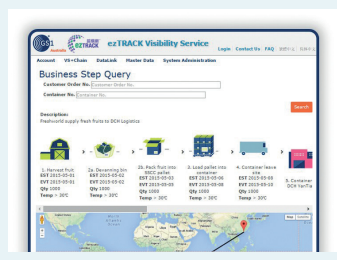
GS1 Australia eZTRACK eZTRACK Visibility Service Login Contact Us FAQ

Account VS+Chain DataLink Master Data System Administration

Business Step Query

Customer Order No. Customer Order No.

Container No. Container No.

Search

Description:
Freshworld supply fresh fruits to DCH Logistics

1. Harvest Fruit
EST 2015-05-01
EVT 2015-05-01
Qty 1000
Temp > 30C

2a. Decanting bin
EST 2015-05-02
EVT 2015-05-02
Qty 1000
Temp > 30C

2b. Pack fruit into SSCC pallet
EST 2015-05-05
EVT 2015-05-05
Qty 1000
Temp > 30C

3. Load pallet into container
EST 2015-05-06
EVT 2015-05-06
Qty 1000
Temp > 30C

4. Container leave site
EST 2015-05-10
EVT 2015-05-10
Qty 1000
Temp > 30C

5. Container DCH Yarra